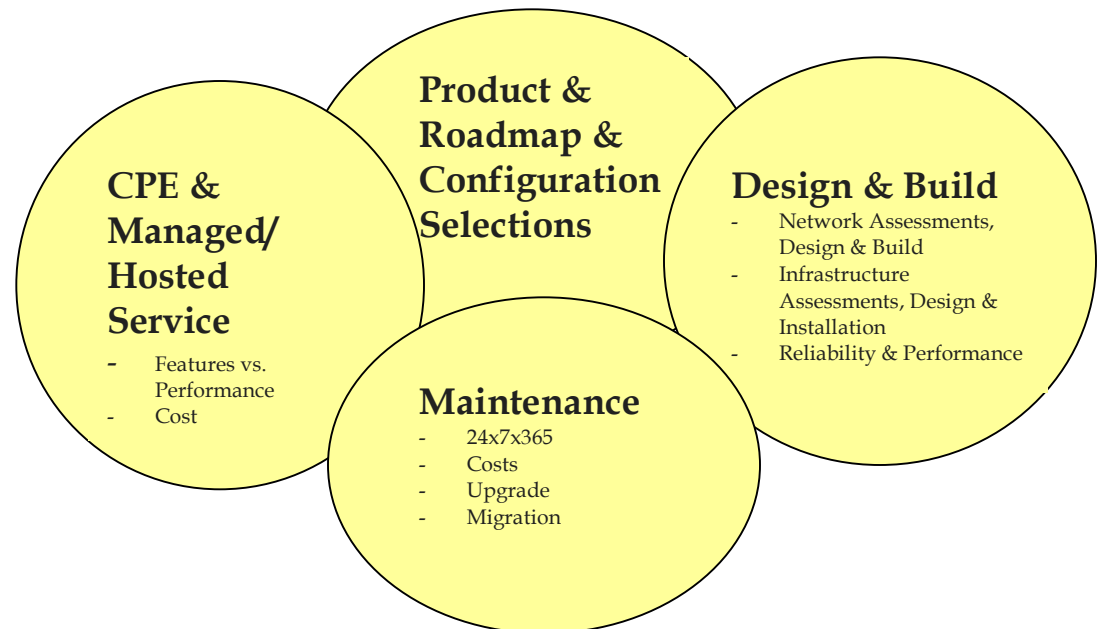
Product & Roadmap & Configuration Selections

CPE & Managed/ Hosted Service
- Features vs. Performance
- Cost

Design & Build
- Network Assessments, Design & Build
- Infrastructure Assessments, Design & Installation
- Reliability & Performance

Maintenance
- 24x7x365
- Costs
- Upgrade
- Migration